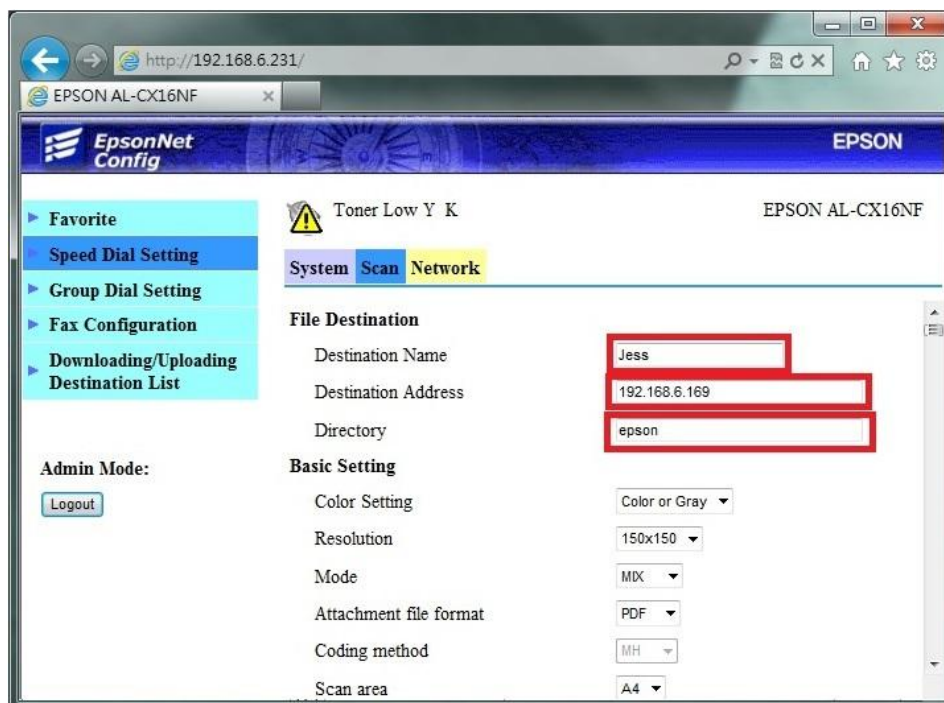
http://192.168.6.231/

EPSON AL-CX16NF

EpsonNet Config

EPSON

Favorite
Speed Dial Setting
Group Dial Setting
Fax Configuration
Downloading/Uploading Destination List

Admin Mode:
Logout

Toner Low Y K

EPSON AL-CX16NF

System Scan Network

File Destination
Destination Name | Jess
Destination Address | 192.168.6.169
Directory | epson

Basic Setting
Color Setting | Color or Gray
Resolution | 150x150
Mode | MIX
Attachment file format | PDF
Coding method | MH
Scan area | A4